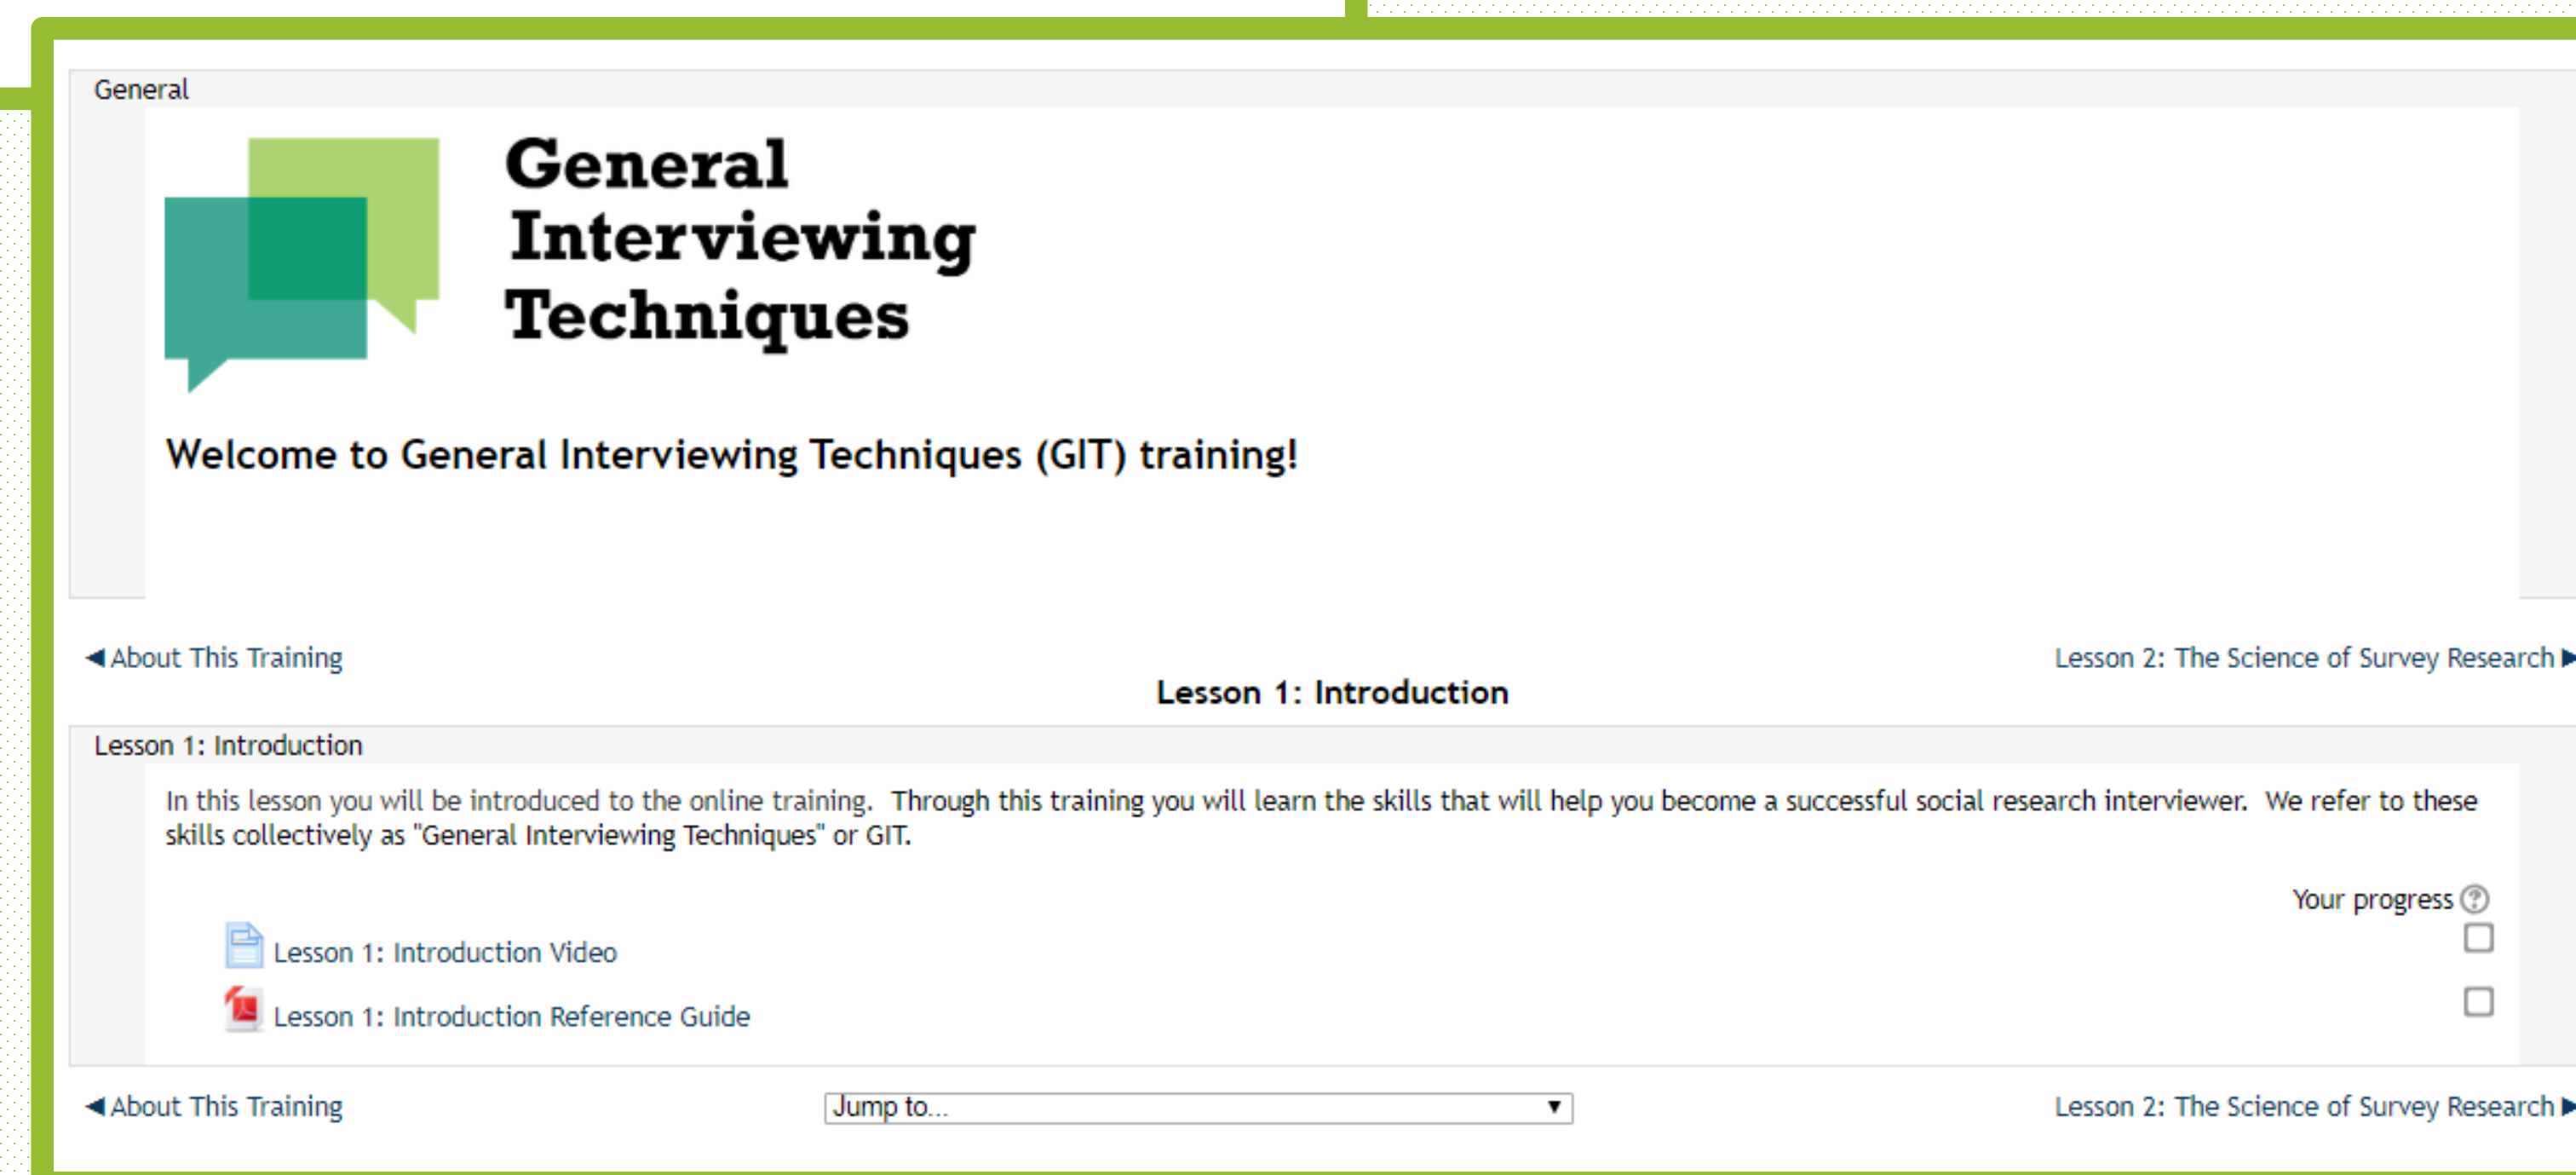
General

General Interviewing Techniques

Welcome to General Interviewing Techniques (GIT) training!

◀ About This Training

Lesson 2: The Science of Survey Research ▶

Lesson 1: Introduction

Lesson 1: Introduction

In this lesson you will be introduced to the online training. Through this training you will learn the skills that will help you become a successful social research interviewer. We refer to these skills collectively as "General Interviewing Techniques" or GIT.

Your progress ?

Lesson 1: Introduction Video

Lesson 1: Introduction Reference Guide

◀ About This Training

Jump to...

Lesson 2: The Science of Survey Research ▶